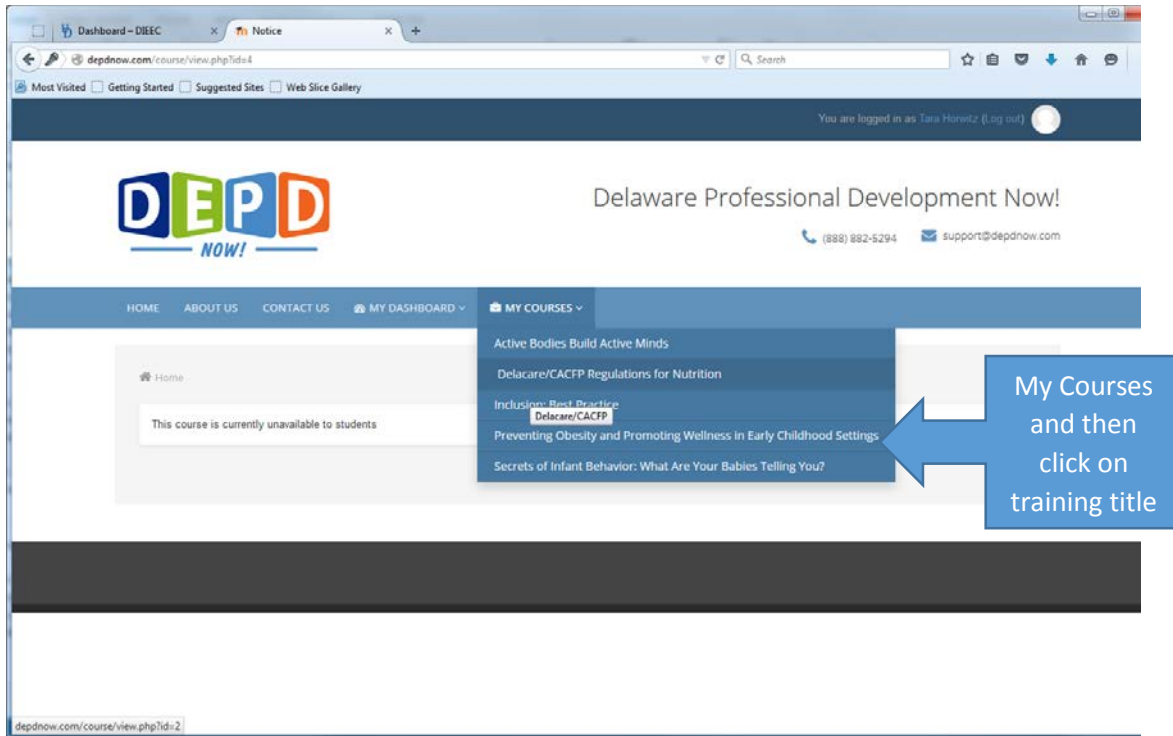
Dashboard – DIEEC
Notice
depdnow.com/course/view.php?id=4
Search
Most Visited Getting Started Suggested Sites Web Slice Gallery

You are logged in as Tara Horwitz (Log out)

DEPD NOW!

Delaware Professional Development Now!

(888) 882-5294 support@depdnow.com

HOME ABOUT US CONTACT US MY DASHBOARD MY COURSES

Home

This course is currently unavailable to students

Active Bodies Build Active Minds
Delacare/CACFP Regulations for Nutrition
Inclusion: Best Practice
Delacare/CACFP
Preventing Obesity and Promoting Wellness in Early Childhood Settings
Secrets of Infant Behavior: What Are Your Babies Telling You?

My Courses and then click on training title

depdnow.com/course/view.php?id=2